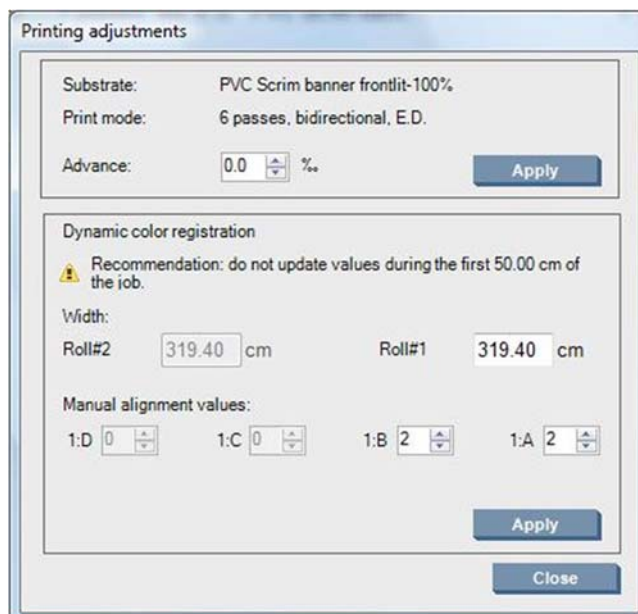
Printing adjustments

Substrate: PVC Scrim banner frontlit-100%

Print mode: 6 passes, bidirectional, E.D.

Advance: 0.0 ‰

Apply

Dynamic color registration

Recommendation: do not update values during the first 50.00 cm of the job.

Width:

Roll#2 319.40 cm

Roll#1 319.40 cm

Manual alignment values:

1:D 0

1:C 0

1:B 2

1:A 2

Apply

Close